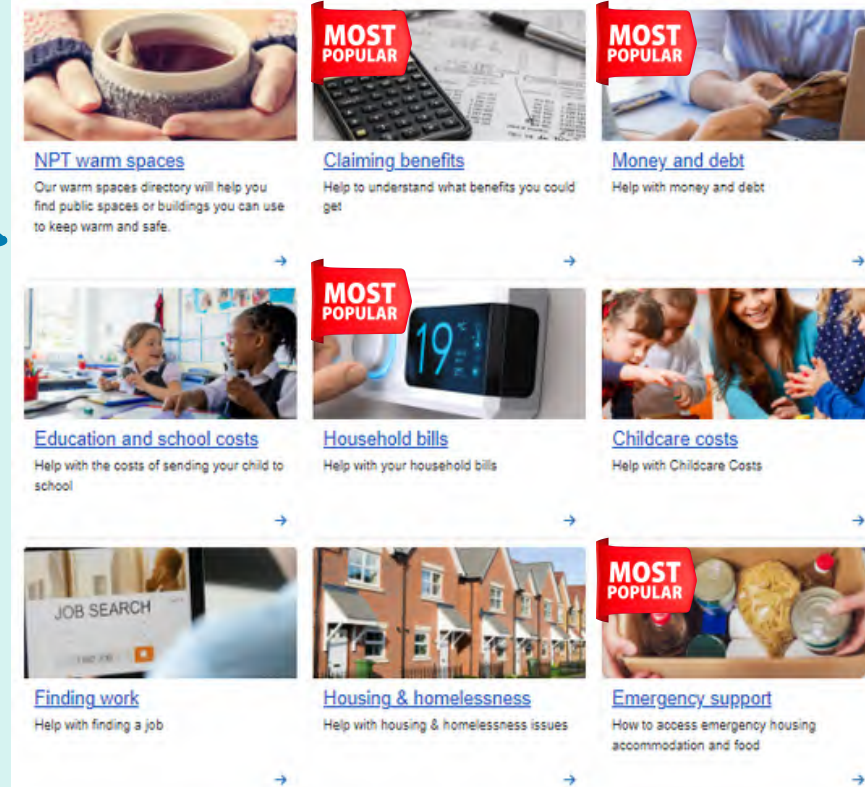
NPT warm spaces
Our warm spaces directory will help you find public spaces or buildings you can use to keep warm and safe.
→

MOST POPULAR
Claiming benefits
Help to understand what benefits you could get
→

MOST POPULAR
Money and debt
Help with money and debt
→

Education and school costs
Help with the costs of sending your child to school
→

MOST POPULAR
19
Household bills
Help with your household bills
→

Childcare costs
Help with Childcare Costs
→

JOB SEARCH
Finding work
Help with finding a job
→

Housing & homelessness
Help with housing & homelessness issues
→

MOST POPULAR
Emergency support
How to access emergency housing accommodation and food
→